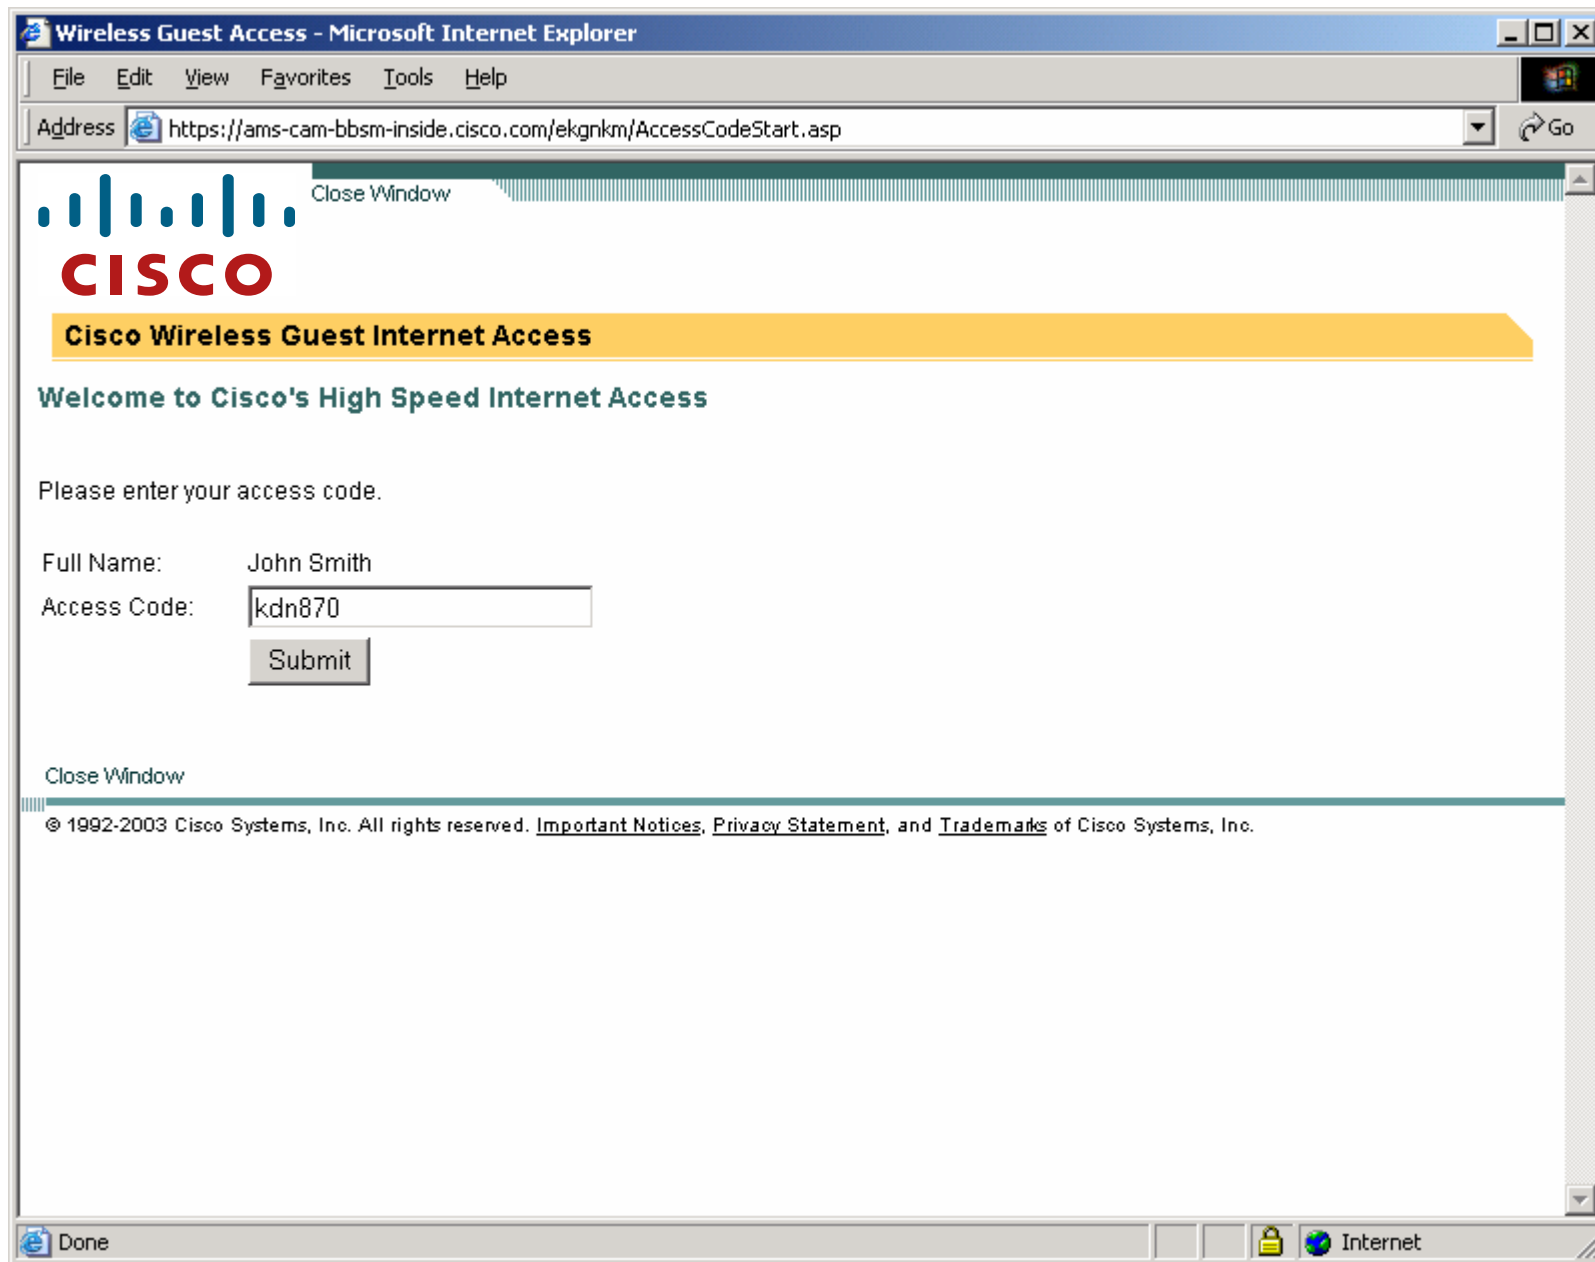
Wireless Guest Access - Microsoft Internet Explorer

File Edit View Favorites Tools Help

Address https://ams-cam-bbsm-inside.cisco.com/ekgnkm/AccessCodeStart.asp Go

CISCO

Close Window

Cisco Wireless Guest Internet Access

Welcome to Cisco's High Speed Internet Access

Please enter your access code.

Full Name: John Smith

Access Code: kdn870

Submit

Close Window

© 1992-2003 Cisco Systems, Inc. All rights reserved. Important Notices, Privacy Statement, and Trademarks of Cisco Systems, Inc.

Done Internet